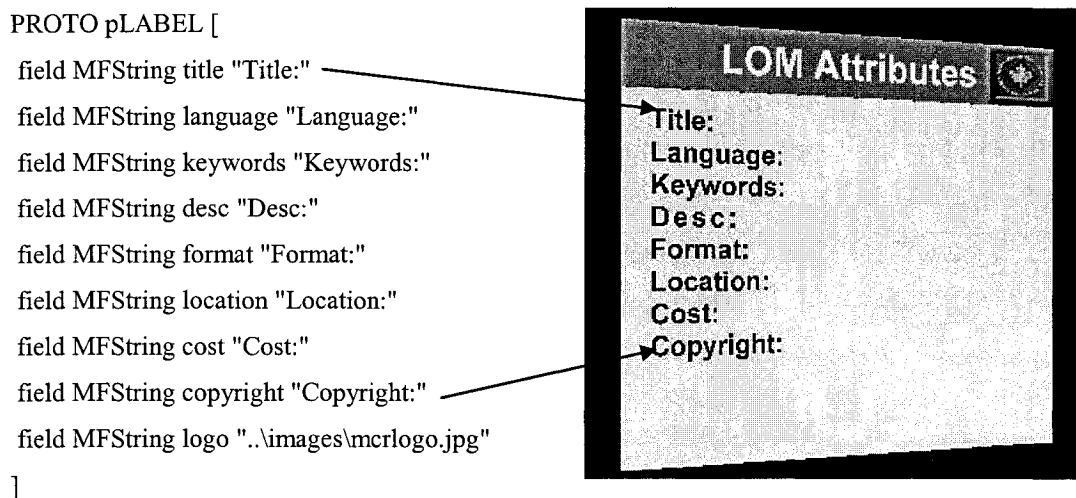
PROTO pLABEL [
field MFString title "Title:"
field MFString language "Language:"
field MFString keywords "Keywords:"
field MFString desc "Desc:"
field MFString format "Format:"
field MFString location "Location:"
field MFString cost "Cost:"
field MFString copyright "Copyright:"
field MFString logo "..\images\mcrlogo.jpg"
]

LOM Attributes

Title:
Language:
Keywords:
Desc:
Format:
Location:
Cost:
Copyright: